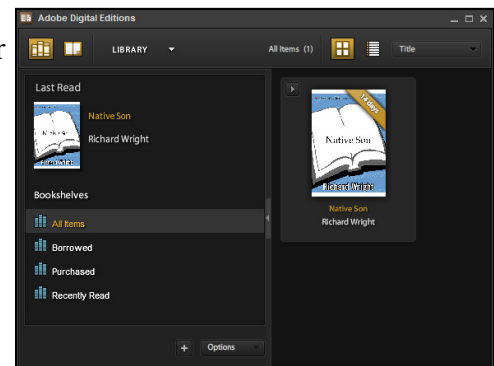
r

Adobe Digital Editions

LIBRARY

All Items (1)

Title

Last Read

Native Son

Richard Wright

Bookshelves

All Items

Borrowed

Purchased

Recently Read

Options

14 days

Native Son

Richard Wright

Native Son

Richard Wright